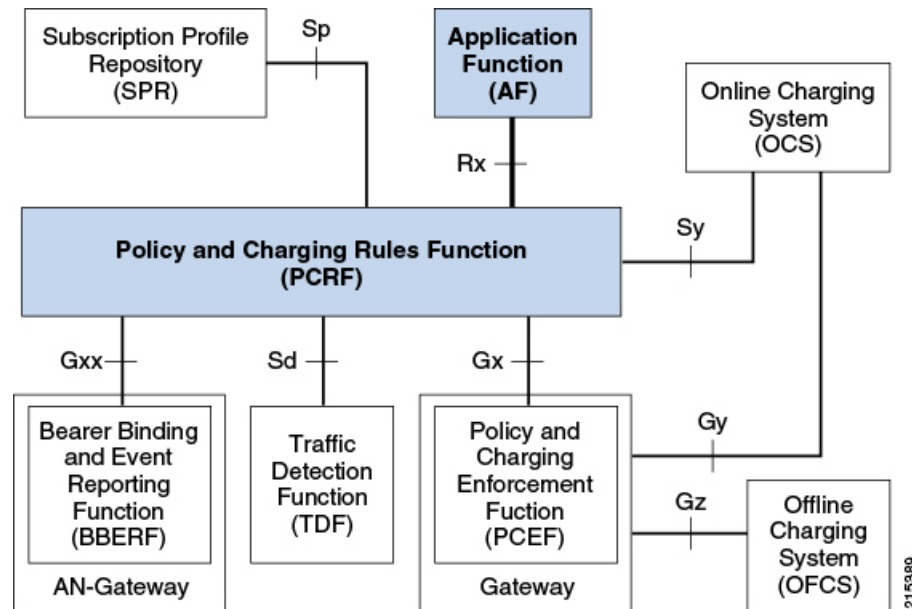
Subscription Profile Repository (SPR)

Sp

Application Function (AF)

Online Charging System (OCS)

Rx

Policy and Charging Rules Function (PCRF)

Sy

Gxx

Sd

Gx

Bearer Binding and Event Reporting Function (BBERF)

AN-Gateway

Traffic Detection Function (TDF)

Policy and Charging Enforcement Fuction (PCEF)

Gateway

Gy

Gz

Offline Charging System (OFCS)

215389